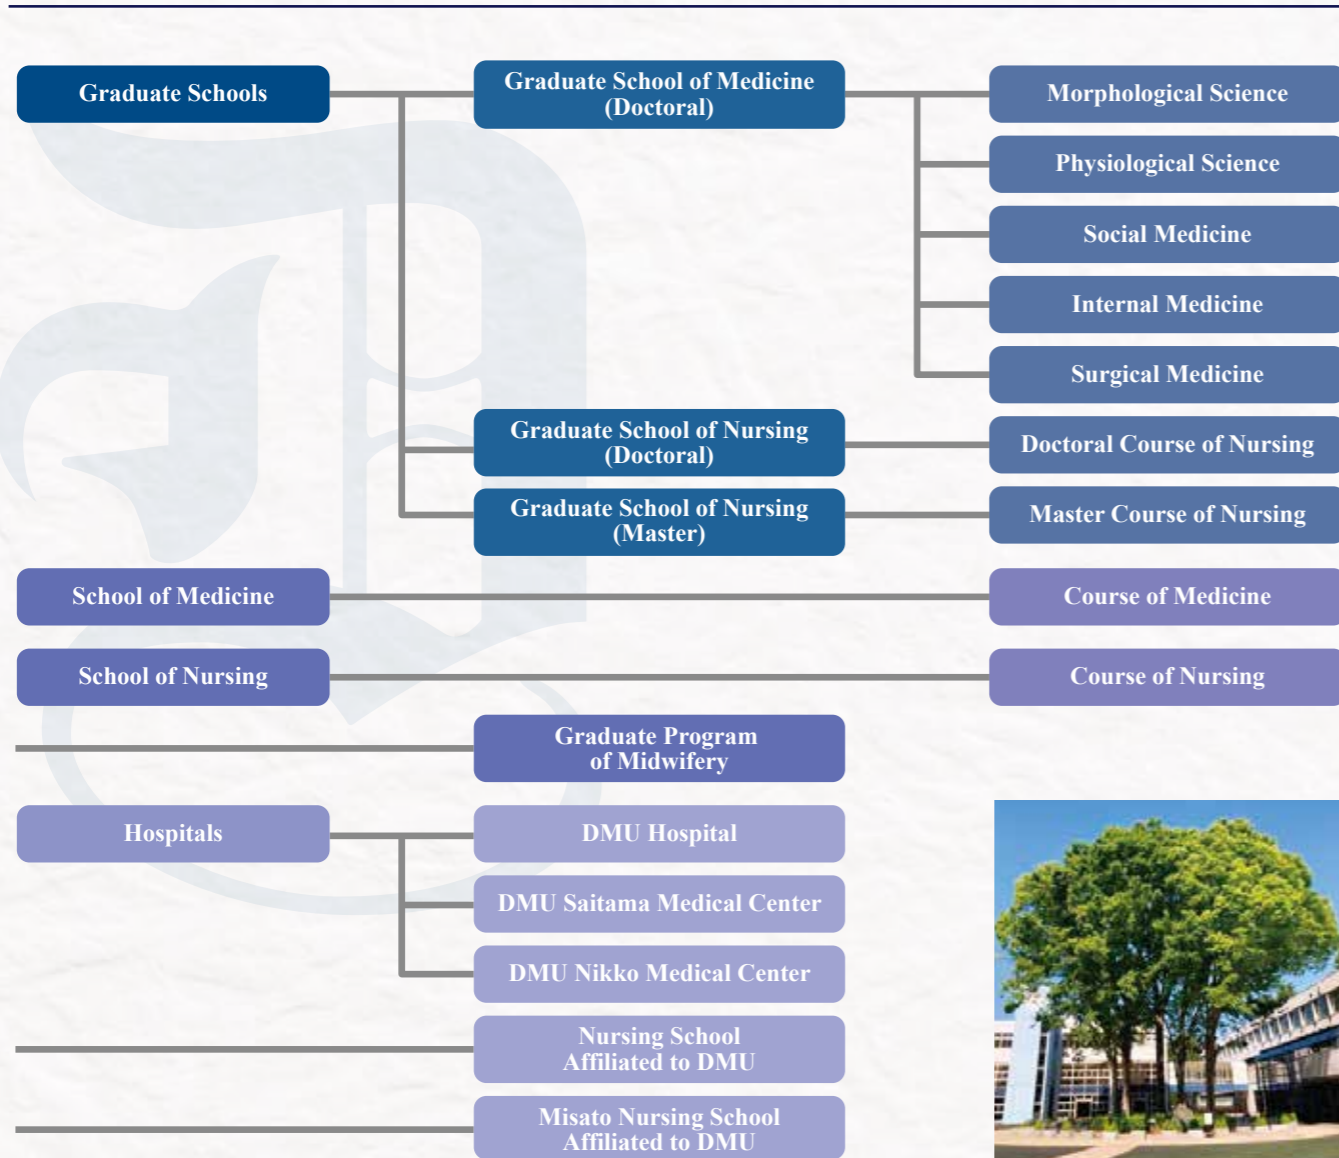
Graduate Schools

Graduate School of Medicine (Doctoral)

Morphological Science

Physiological Science

Social Medicine

Internal Medicine

Surgical Medicine

Graduate School of Nursing (Doctoral)

Doctoral Course of Nursing

Graduate School of Nursing (Master)

Master Course of Nursing

School of Medicine

Course of Medicine

School of Nursing

Course of Nursing

Graduate Program of Midwifery

Hospitals

DMU Hospital

DMU Saitama Medical Center

DMU Nikko Medical Center

Nursing School Affiliated to DMU

Misato Nursing School Affiliated to DMU